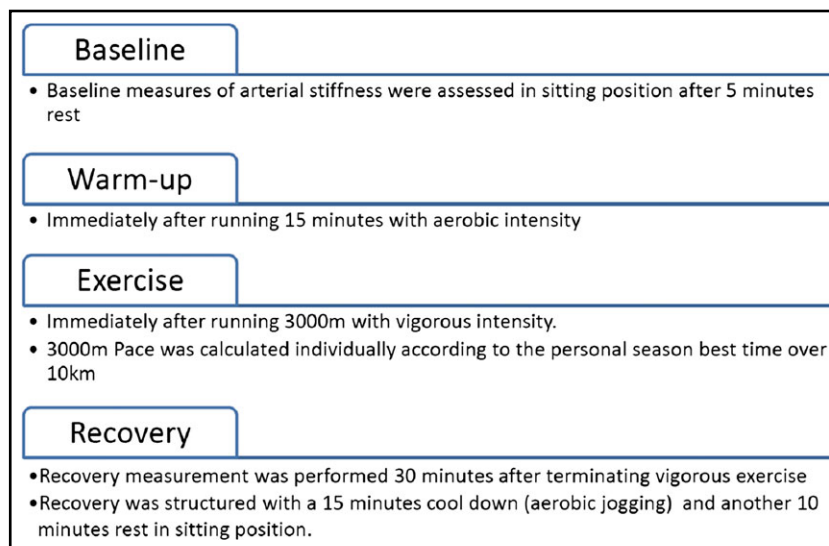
Baseline

• Baseline measures of arterial stiffness were assessed in sitting position after 5 minutes rest

Warm-up

• Immediately after running 15 minutes with aerobic intensity

Exercise

• Immediately after running 3000m with vigorous intensity.

• 3000m Pace was calculated individually according to the personal season best time over 10km

Recovery

•Recovery measurement was performed 30 minutes after terminating vigorous exercise

•Recovery was structured with a 15 minutes cool down (aerobic jogging) and another 10 minutes rest in sitting position.